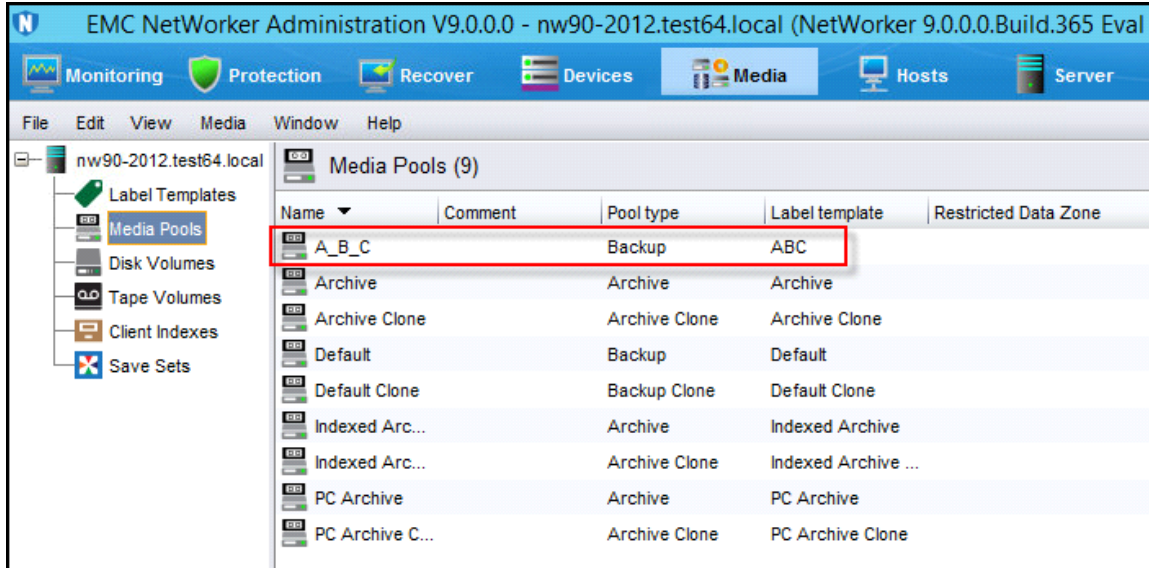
EMC NetWorker Administration V9.0.0.0 - nw90-2012.test64.local (NetWorker 9.0.0.0.Build.365 Eval

Monitoring Protection Recover Devices Media Hosts Server

File Edit View Media Window Help

nw90-2012.test64.local
Label Templates
Media Pools
Disk Volumes
Tape Volumes
Client Indexes
Save Sets

Media Pools (9)

| Name | Comment | Pool type | Label template | Restricted Data Zone |
|---|---|---|---|---|
| A_B_C | | Backup | ABC | |
| Archive | | Archive | Archive | |
| Archive Clone | | Archive Clone | Archive Clone | |
| Default | | Backup | Default | |
| Default Clone | | Backup Clone | Default Clone | |
| Indexed Arc... | | Archive | Indexed Archive | |
| Indexed Arc... | | Archive Clone | Indexed Archive ... | |
| PC Archive | | Archive | PC Archive | |
| PC Archive C... | | Archive Clone | PC Archive Clone | |